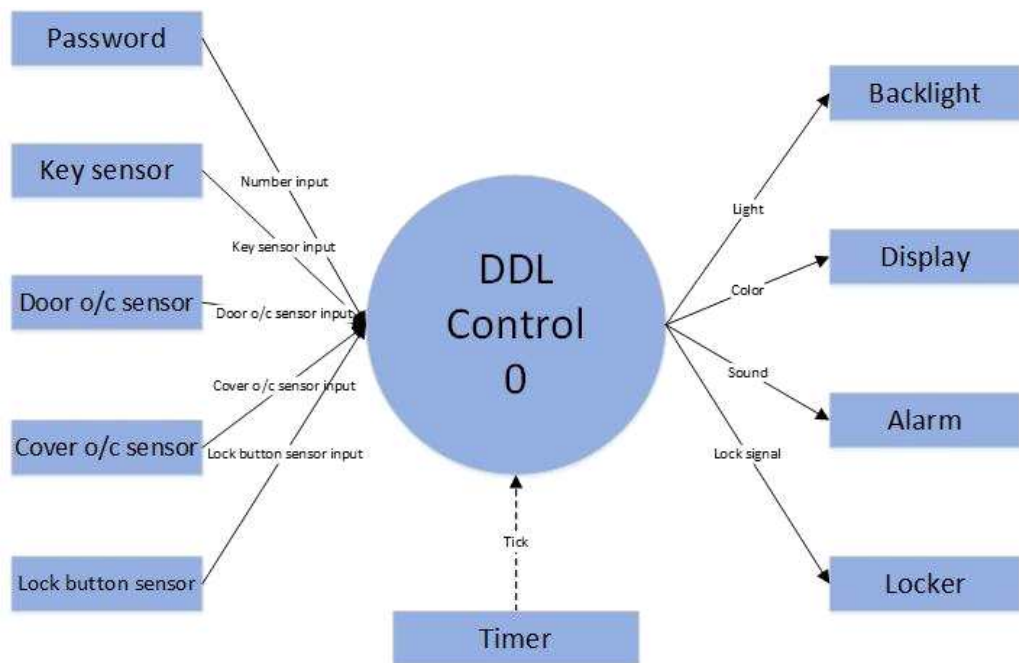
Password

Key sensor

Door o/c sensor

Cover o/c sensor

Lock button sensor

Number input

Key sensor input

Door o/c sensor input

Cover o/c sensor input

Lock button sensor input

DDL
Control
0

Tick

Timer

Light

Color

Sound

Lock signal

Backlight

Display

Alarm

Locker